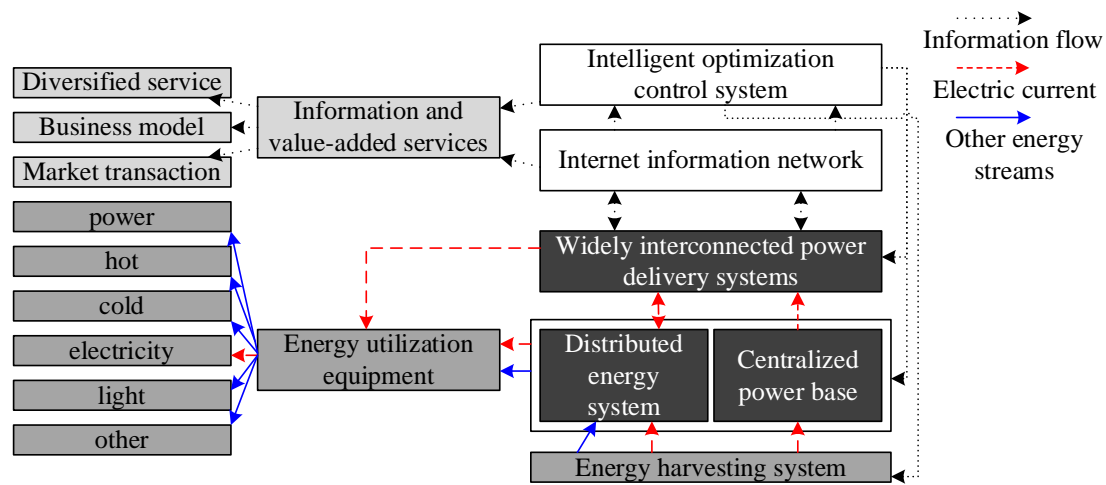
Information flow
Electric current
Other energy streams

Intelligent optimization control system

Diversified service
Business model
Market transaction

Information and value-added services

Internet information network

power
hot
cold
electricity
light
other

Widely interconnected power delivery systems

Energy utilization equipment

Distributed energy system

Centralized power base

Energy harvesting system